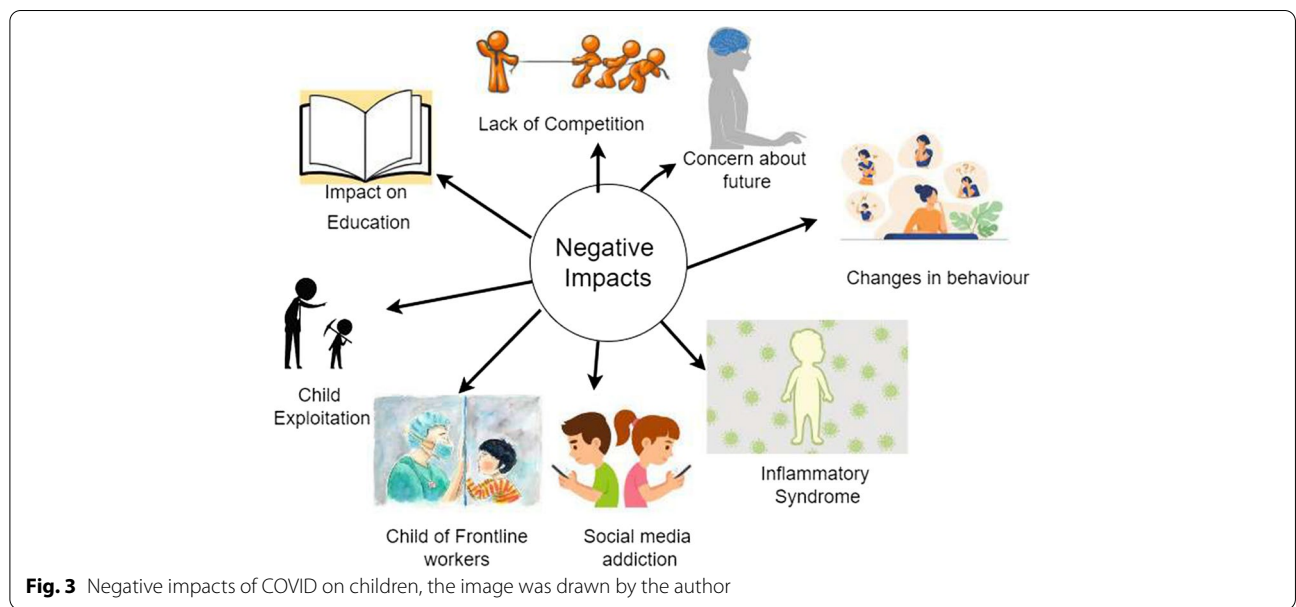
Lack of Competition

Concern about future

Impact on Education

Negative Impacts

Changes in behaviour

Child Exploitation

Child of Frontline workers

Social media addiction

Inflammatory Syndrome

**Fig. 3** Negative impacts of COVID on children, the image was drawn by the author